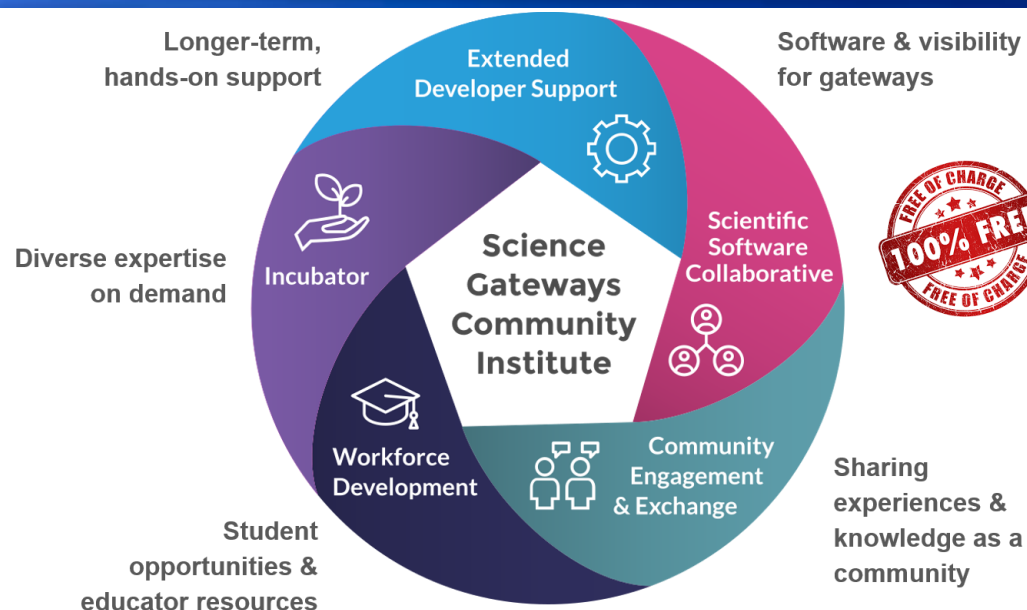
Longer-term, hands-on support

Extended Developer Support

Software & visibility for gateways

FREE OF CHARGE
100% FRE
FREE OF CHARGE

Scientific Software Collaborative

Diverse expertise on demand

Incubator

Science Gateways Community Institute

Workforce Development

Community Engagement & Exchange

Sharing experiences & knowledge as a community

Student opportunities & educator resources